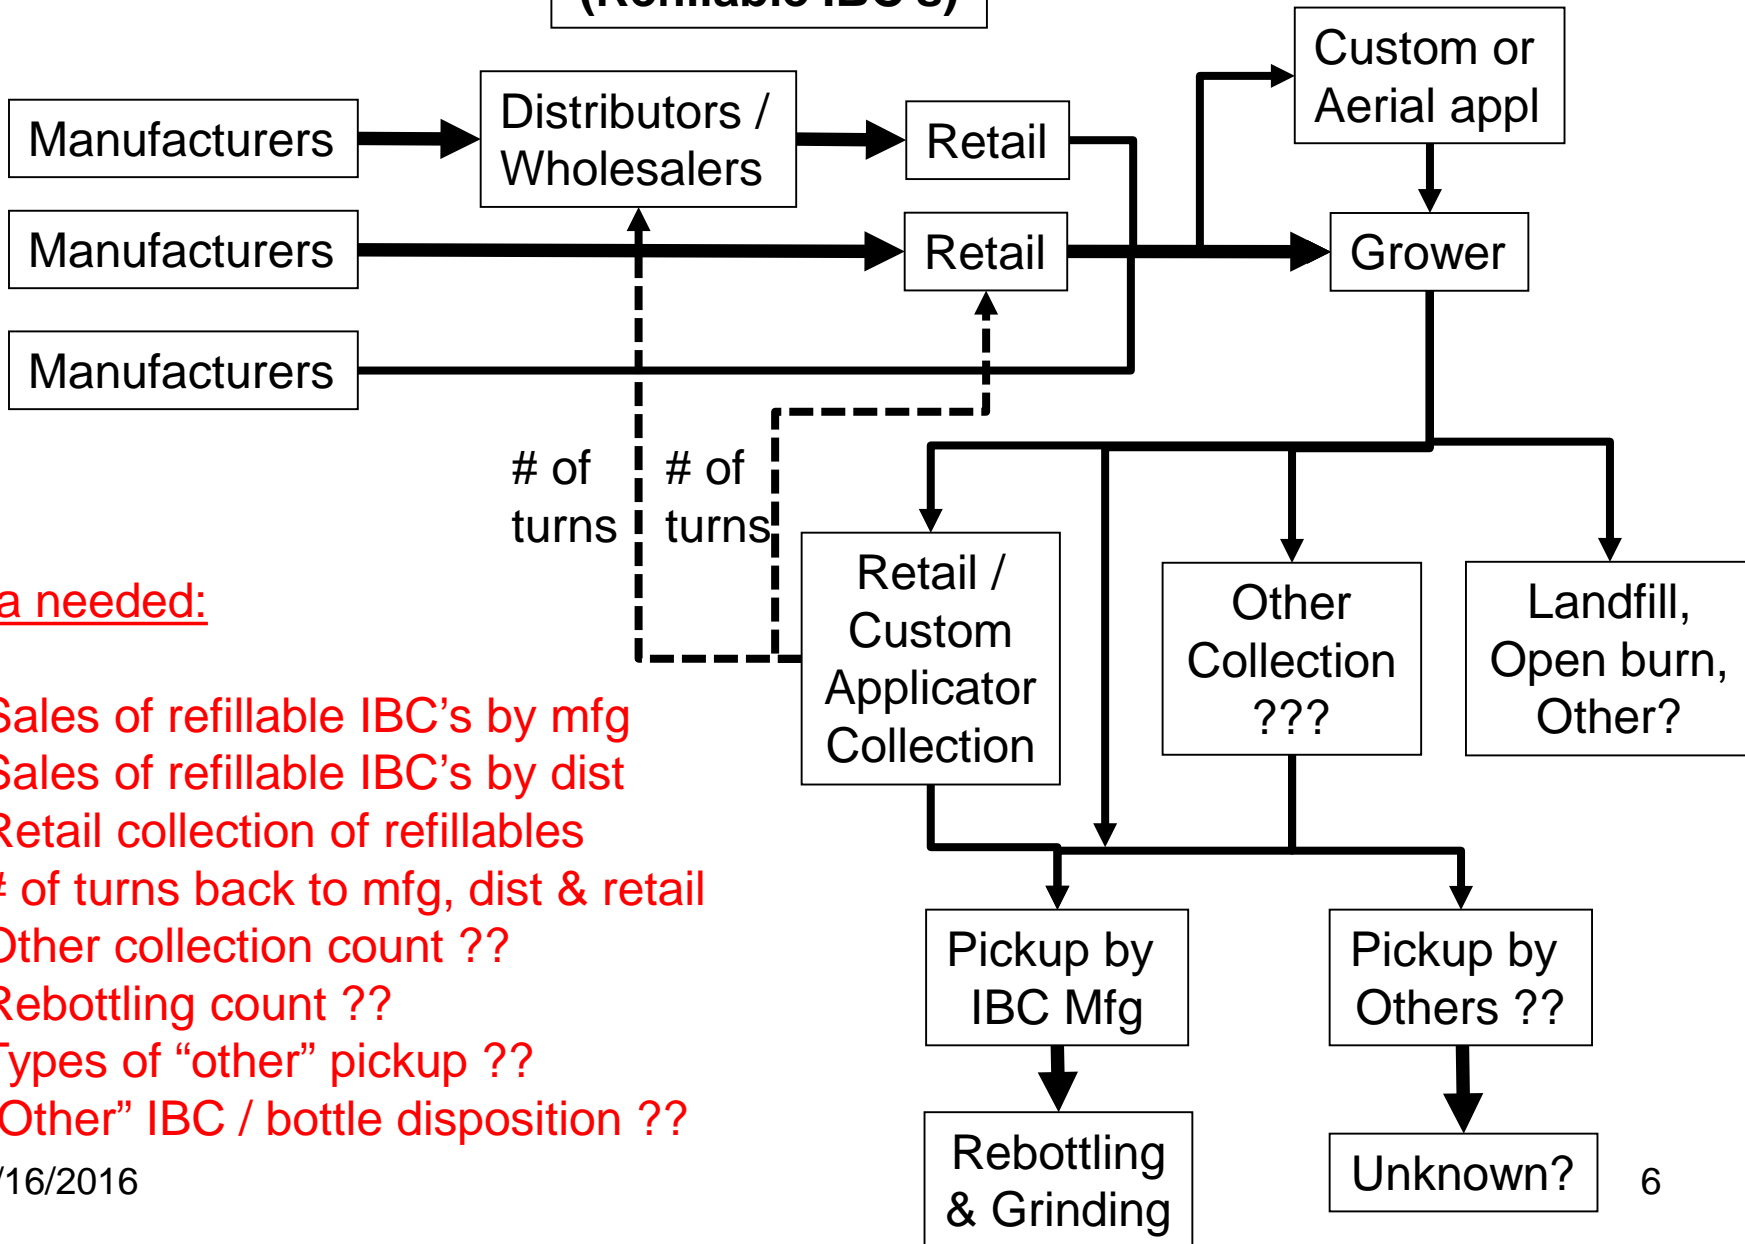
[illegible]

Manufacturers

Distributors / Wholesalers

Retail

Custom or Aerial appl

Manufacturers

Retail

Grower

Manufacturers

# of turns

# of turns

Retail / Custom Applicator Collection

Other Collection ???

Landfill, Open burn, Other?

a needed:

Sales of refillable IBC's by mfg
Sales of refillable IBC's by dist
Retail collection of refillables
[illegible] of turns back to mfg, dist & retail
Other collection count ??
Rebottling count ??
Types of "other" pickup ??
Other" IBC / bottle disposition ??

Pickup by IBC Mfg

Pickup by Others ??

Rebottling & Grinding

Unknown?

/16/2016

6